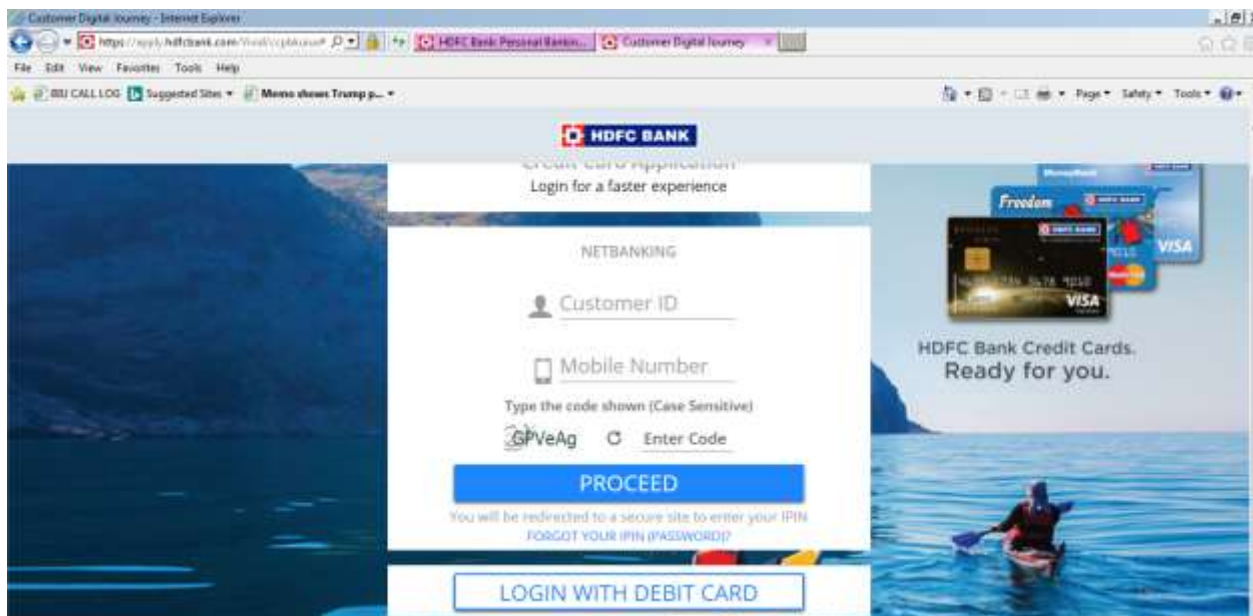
Customer Digital Journey - Internet Explorer
https://apply.hdfcbank.com/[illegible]
HDFC Bank Personal Bankin...
Customer Digital Journey
File Edit View Favorites Tools Help
RBU CALL LOG Suggested Sites Memo shows Trump p...
Page Safety Tools

HDFC BANK

Credit Card Application
Login for a faster experience

NETBANKING

Customer ID

Mobile Number

Type the code shown (Case Sensitive)

GPVeAg Enter Code

PROCEED

You will be redirected to a secure site to enter your IPIN
FORGOT YOUR IPIN (PASSWORD)?

LOGIN WITH DEBIT CARD

Freedom
VISA
VISA

HDFC Bank Credit Cards.
Ready for you.